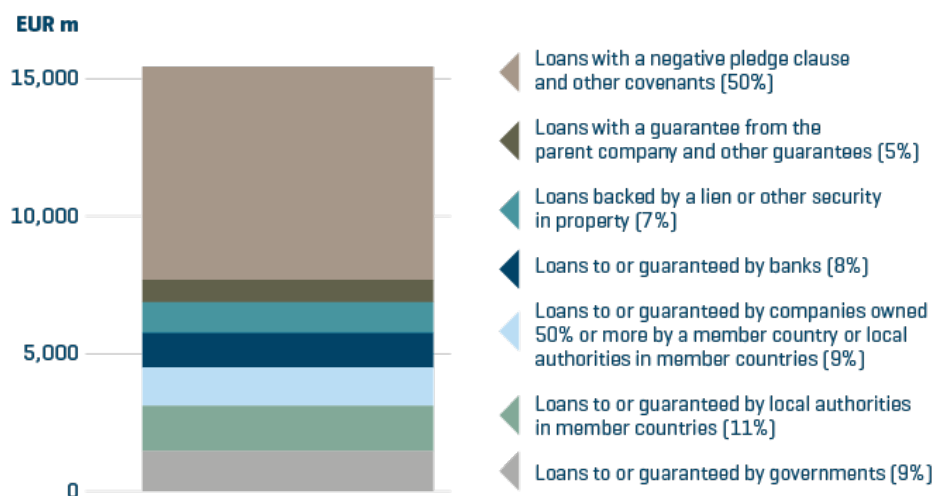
EUR m

15,000

10,000

5,000

0

Loans with a negative pledge clause and other covenants (50%)

Loans with a guarantee from the parent company and other guarantees (5%)

Loans backed by a lien or other security in property (7%)

Loans to or guaranteed by banks (8%)

Loans to or guaranteed by companies owned 50% or more by a member country or local authorities in member countries (9%)

Loans to or guaranteed by local authorities in member countries (11%)

Loans to or guaranteed by governments (9%)